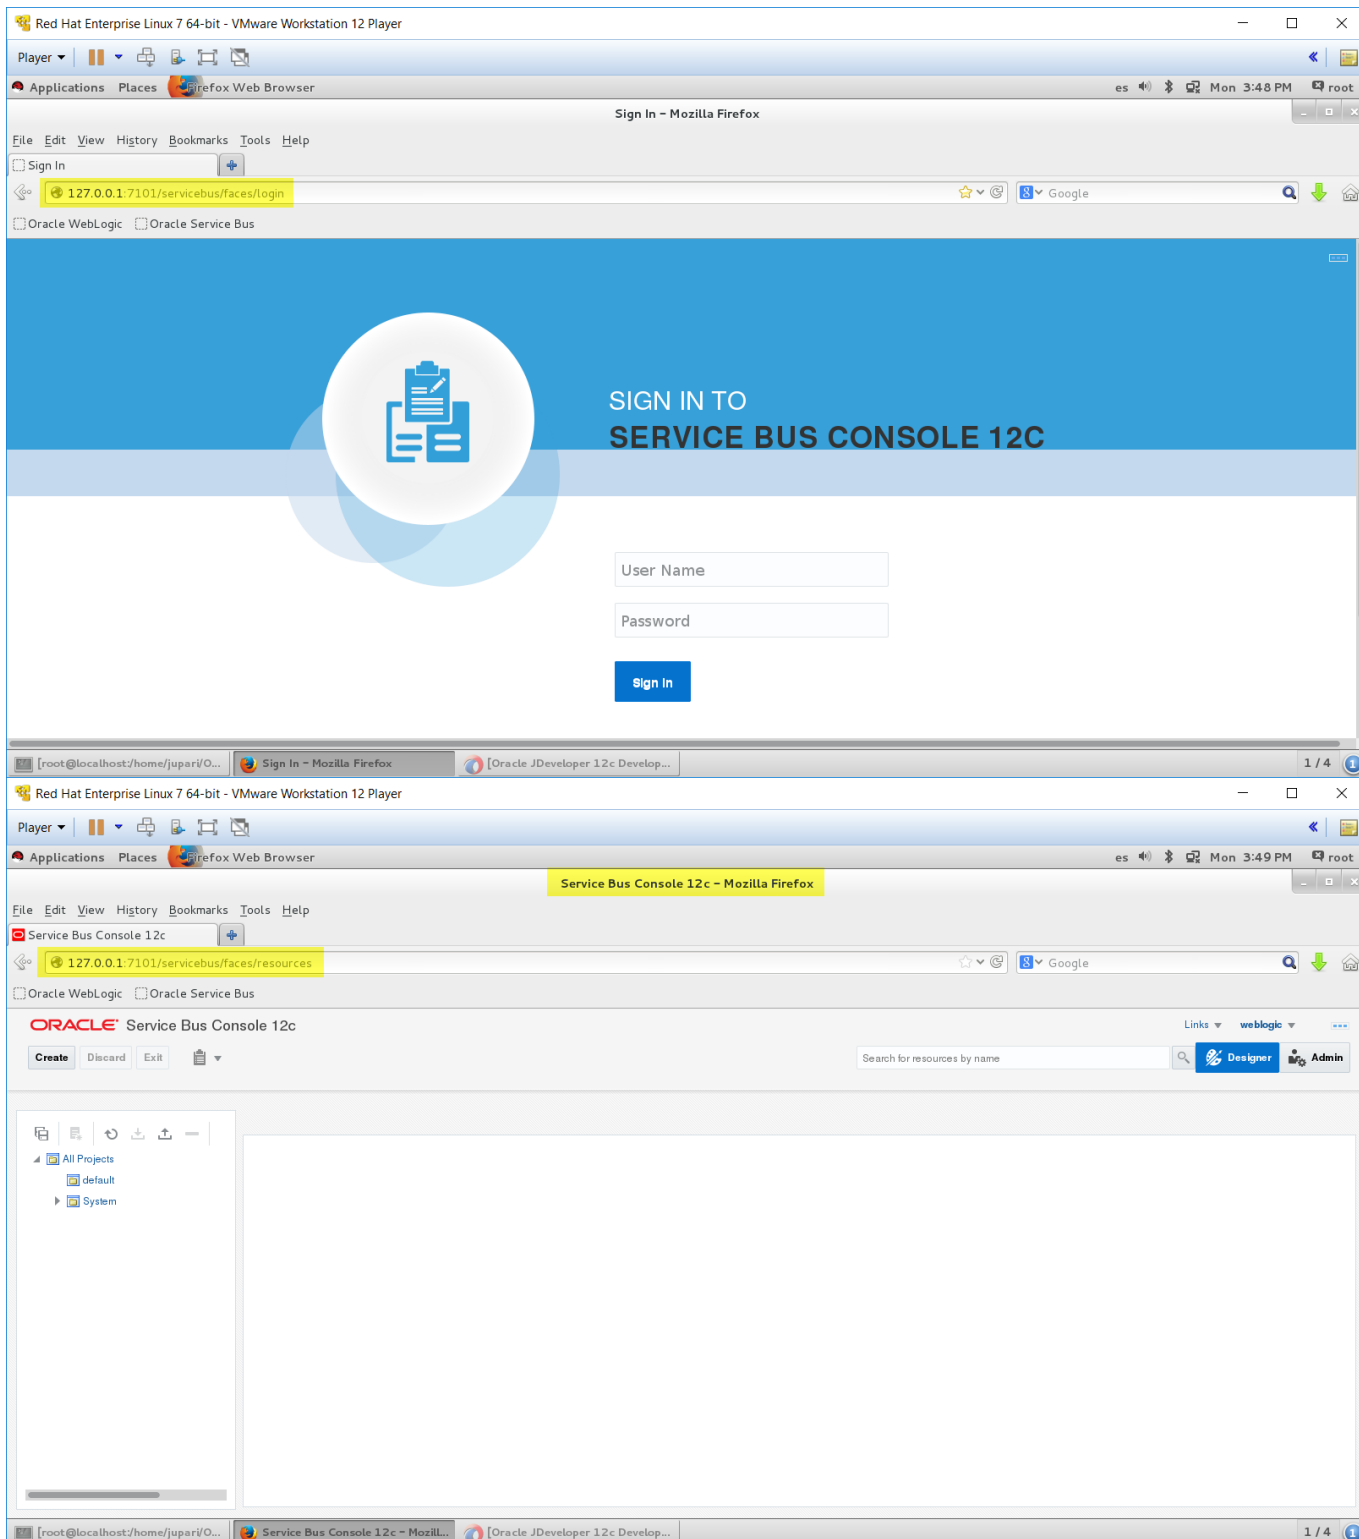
Red Hat Enterprise Linux 7 64-bit - VMware Workstation 12 Player

Player

Applications Places Firefox Web Browser es Mon 3:48 PM root

Sign In – Mozilla Firefox

File Edit View History Bookmarks Tools Help

Sign In

127.0.0.1:7101/servicebus/faces/login

Google

Oracle WebLogic Oracle Service Bus

SIGN IN TO
SERVICE BUS CONSOLE 12C

User Name

Password

Sign In

[root@localhost:/home/jupari/O... Sign In – Mozilla Firefox [Oracle JDeveloper 12c Develop... 1 / 4

Red Hat Enterprise Linux 7 64-bit - VMware Workstation 12 Player

Player

Applications Places Firefox Web Browser es Mon 3:49 PM root

Service Bus Console 12c – Mozilla Firefox

File Edit View History Bookmarks Tools Help

Service Bus Console 12c

127.0.0.1:7101/servicebus/faces/resources

Google

Oracle WebLogic Oracle Service Bus

ORACLE Service Bus Console 12c

Links weblogic

Create Discard Exit

Search for resources by name

Designer Admin

All Projects
default
System

[root@localhost:/home/jupari/O... Service Bus Console 12c – Mozill... [Oracle JDeveloper 12c Develop... 1 / 4